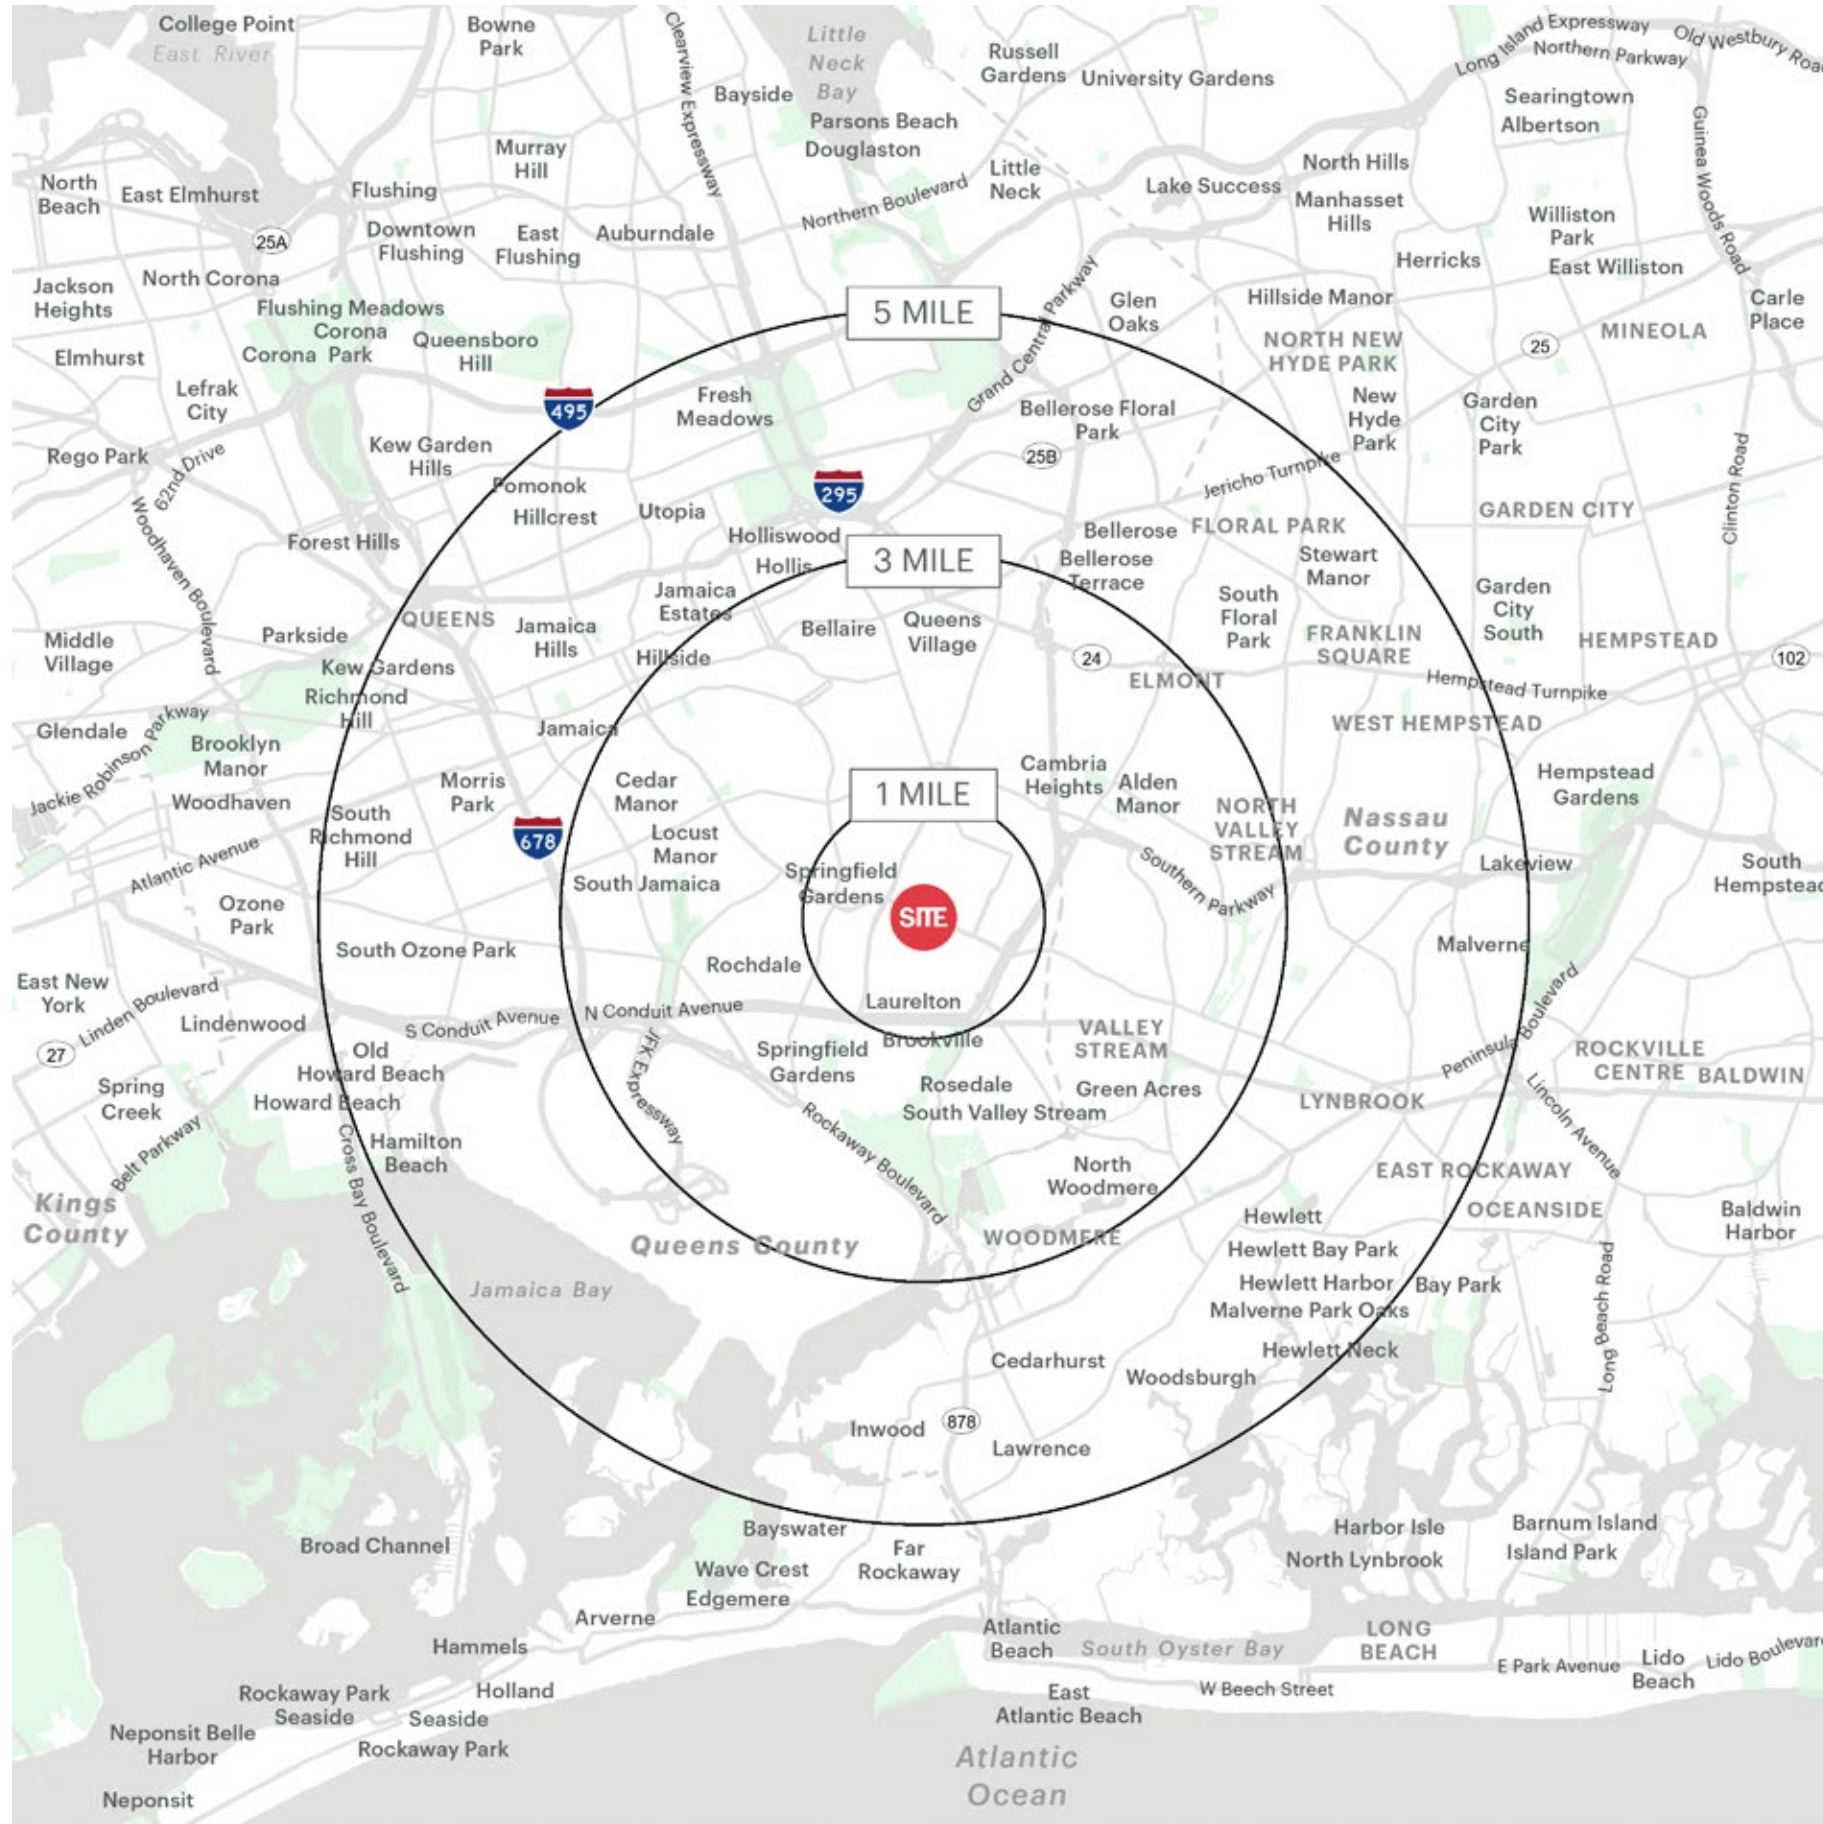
College Point
East River
Bowne Park
Clearview Expressway
Little Neck Bay
Russell Gardens
University Gardens
Long Island Expressway
Northern Parkway
Old Westbury Road
Bayside
Parsons Beach
Douglaston
Searingtown
Albertson
Murray Hill
Little Neck
North Hills
Lake Success
Manhasset Hills
Guinea Woods Road
North Beach
East Elmhurst
Flushing
Northern Boulevard
Williston Park
25A
Downtown Flushing
East Flushing
Auburndale
Herricks
East Williston
Jackson Heights
North Corona
Flushing Meadows Corona Park
Glen Oaks
Hillside Manor
Carle Place
Grand Central Parkway
5 MILE
NORTH NEW HYDE PARK
MINEOLA
Elmhurst
Corona
Queensboro Hill
25
Lefrak City
495
Fresh Meadows
Bellerose Floral Park
New Hyde Park
Garden City Park
Rego Park
62nd Drive
Kew Garden Hills
25B
Jericho Turnpike
Pomonok
295
Woodhaven Boulevard
Hillcrest
Utopia
GARDEN CITY
Clinton Road
Forest Hills
Holliswood
Bellerose
FLORAL PARK
Hollis
3 MILE
Bellerose Terrace
Stewart Manor
Jamaica Estates
South Floral Park
Garden City South
Middle Village
Parkside
QUEENS
Jamaica Hills
Bellaire
Queens Village
FRANKLIN SQUARE
HEMPSTEAD
Kew Gardens
Hillside
24
ELMONT
102
Hempstead Turnpike
Richmond Hill
Glendale
Jackie Robinson Parkway
Jamaica
WEST HEMPSTEAD
Brooklyn Manor
Cambria Heights
Cedar Manor
Morris Park
1 MILE
Alden Manor
Hempstead Gardens
Woodhaven
South Richmond Hill
NORTH VALLEY STREAM
Nassau County
678
Locust Manor
Southern Parkway
Atlantic Avenue
Lakeview
South Hempstead
Springfield Gardens
South Jamaica
Ozone Park
SITE
Malverne
South Ozone Park
Rochdale
East New York
Linden Boulevard
Laurelton
Peninsula Boulevard
S Conduit Avenue
N Conduit Avenue
Lindenwood
VALLEY STREAM
ROCKVILLE CENTRE
BALDWIN
27
Old Howard Beach
JFK Expressway
Brookville
Springfield Gardens
Lincoln Avenue
Spring Creek
Rosedale
Green Acres
Howard Beach
South Valley Stream
LYNBROOK
Belt Parkway
Hamilton Beach
Rockaway Boulevard
Cross Bay Boulevard
North Woodmere
EAST ROCKAWAY
Kings County
Hewlett
OCEANSIDE
Baldwin Harbor
Queens County
WOODMERE
Hewlett Bay Park
Jamaica Bay
Hewlett Harbor
Bay Park
Malverne Park Oaks
Long Beach Road
Hewlett Neck
Cedarhurst
Woodsburgh
Inwood
878
Lawrence
Bayswater
Harbor Isle
Barnum Island
Broad Channel
Far Rockaway
North Lynbrook
Island Park
Wave Crest
Edgemere
Arverne
Atlantic Beach
South Oyster Bay
LONG BEACH
Hammels
E Park Avenue
Lido Beach
Lido Boulevard
Rockaway Park
Holland
W Beech Street
Seaside
Seaside
East Atlantic Beach
Neponsit Belle Harbor
Rockaway Park
Atlantic Ocean
Neponsit